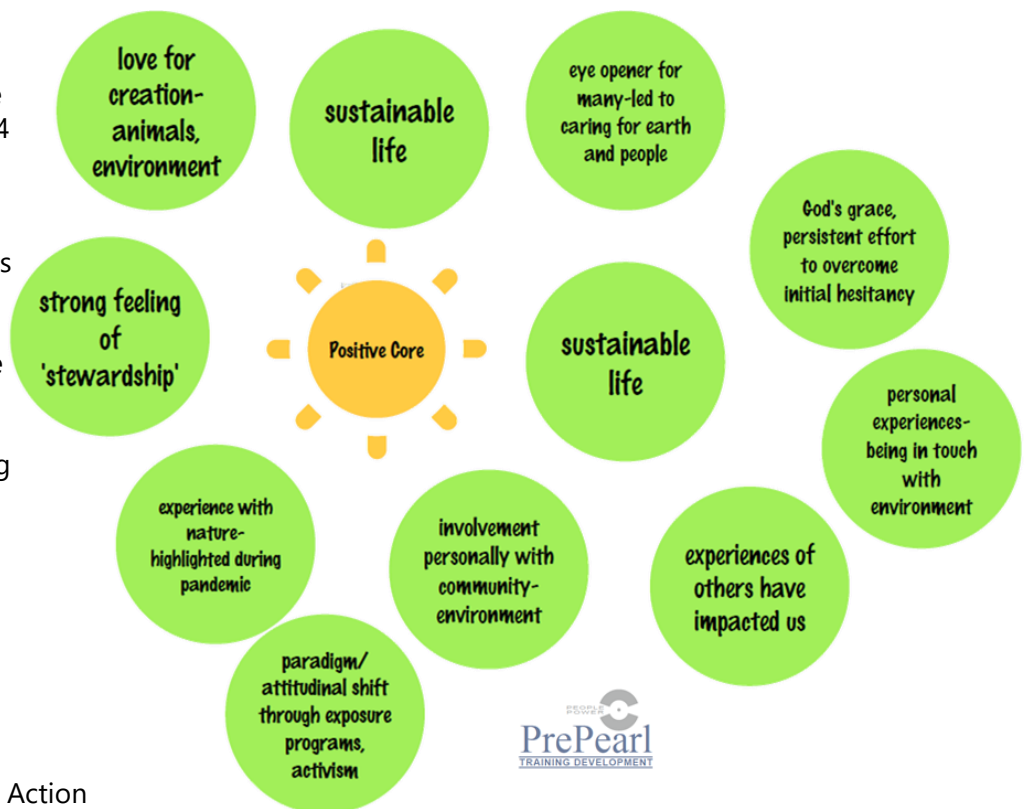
love for creation- animals, environment

sustainable life

eye opener for many-led to caring for earth and people

God's grace, persistent effort to overcome initial hesitancy

strong feeling of 'stewardship'

Positive Core

sustainable life

personal experiences- being in touch with environment

experience with nature- highlighted during pandemic

involvement personally with community- environment

experiences of others have impacted us

paradigm/ attitudinal shift through exposure programs, activism

PEOPLE POWER
PrePearl
TRAINING DEVELOPMENT

Action